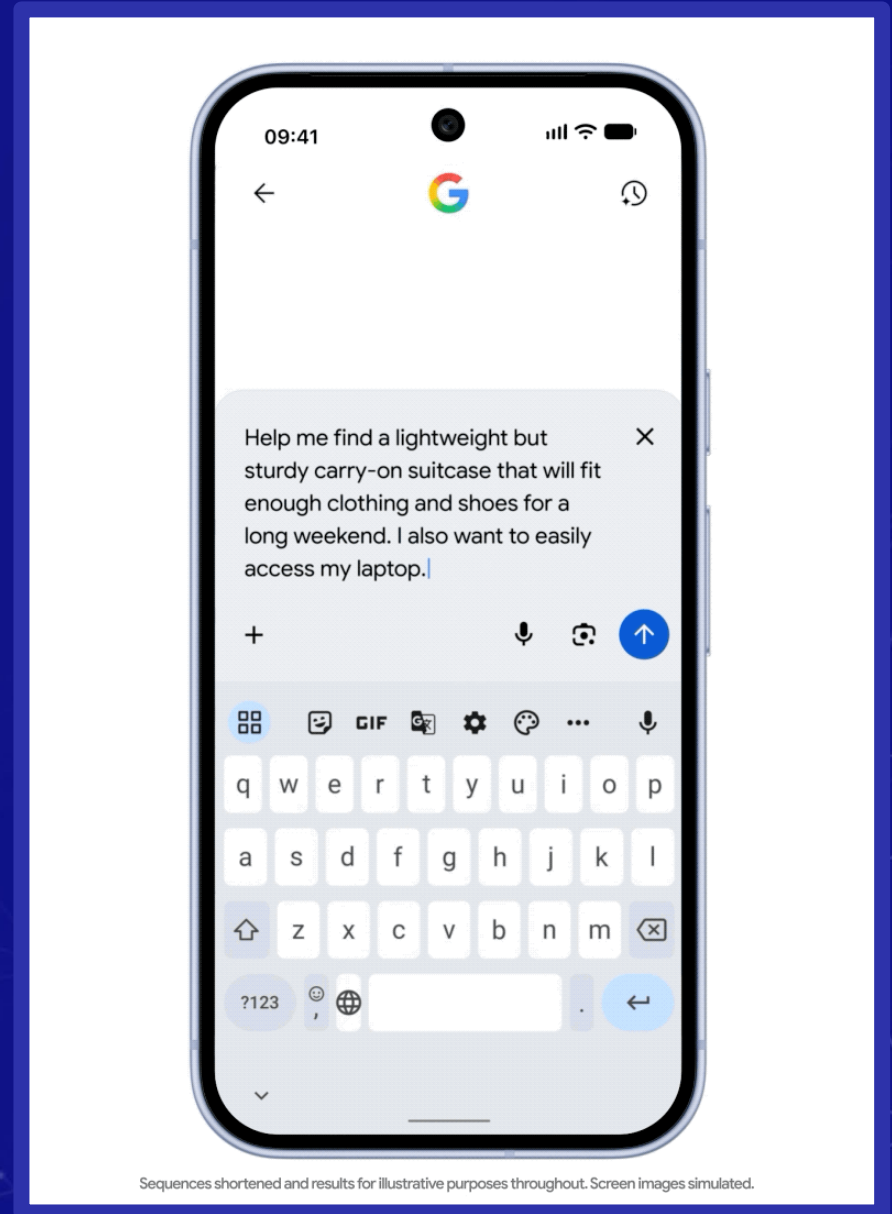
09:41

G

Help me find a lightweight but sturdy carry-on suitcase that will fit enough clothing and shoes for a long weekend. I also want to easily access my laptop.

+

GIF

q w e r t y u i o p
a s d f g h j k l
z x c v b n m
?123 , .

Sequences shortened and results for illustrative purposes throughout. Screen images simulated.